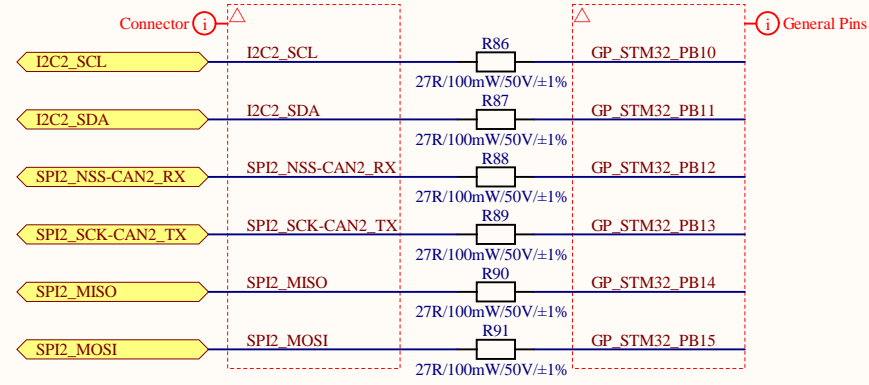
Connector i

i General Pins

I2C2_SCL
I2C2_SCL
R86
27R/100mW/50V/±1%
GP_STM32_PB10

I2C2_SDA
I2C2_SDA
R87
27R/100mW/50V/±1%
GP_STM32_PB11

SPI2_NSS-CAN2_RX
SPI2_NSS-CAN2_RX
R88
27R/100mW/50V/±1%
GP_STM32_PB12

SPI2_SCK-CAN2_TX
SPI2_SCK-CAN2_TX
R89
27R/100mW/50V/±1%
GP_STM32_PB13

SPI2_MISO
SPI2_MISO
R90
27R/100mW/50V/±1%
GP_STM32_PB14

SPI2_MOSI
SPI2_MOSI
R91
27R/100mW/50V/±1%
GP_STM32_PB15